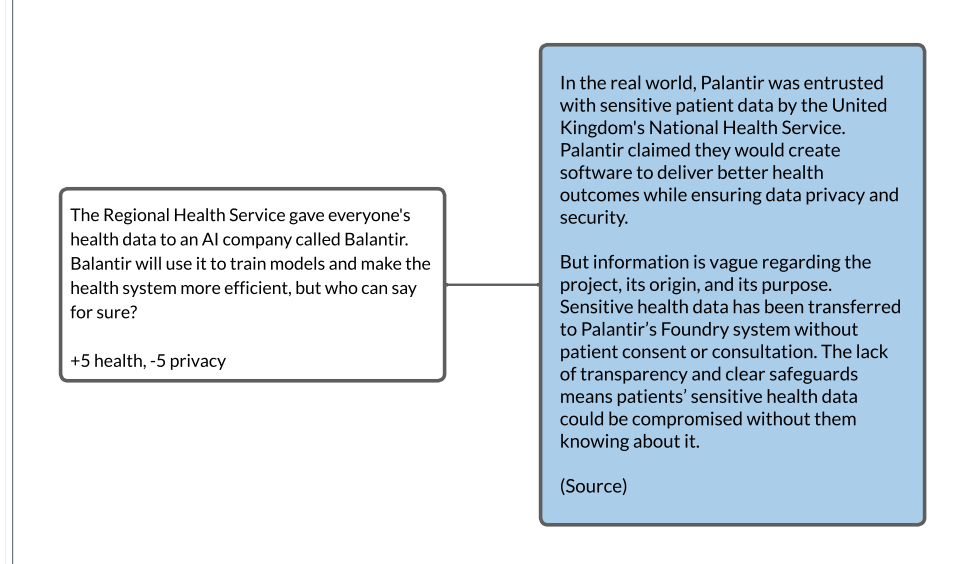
The Regional Health Service gave everyone's health data to an AI company called Balantir. Balantir will use it to train models and make the health system more efficient, but who can say for sure?

+5 health, -5 privacy

In the real world, Palantir was entrusted with sensitive patient data by the United Kingdom's National Health Service. Palantir claimed they would create software to deliver better health outcomes while ensuring data privacy and security.

But information is vague regarding the project, its origin, and its purpose. Sensitive health data has been transferred to Palantir's Foundry system without patient consent or consultation. The lack of transparency and clear safeguards means patients' sensitive health data could be compromised without them knowing about it.

(Source)